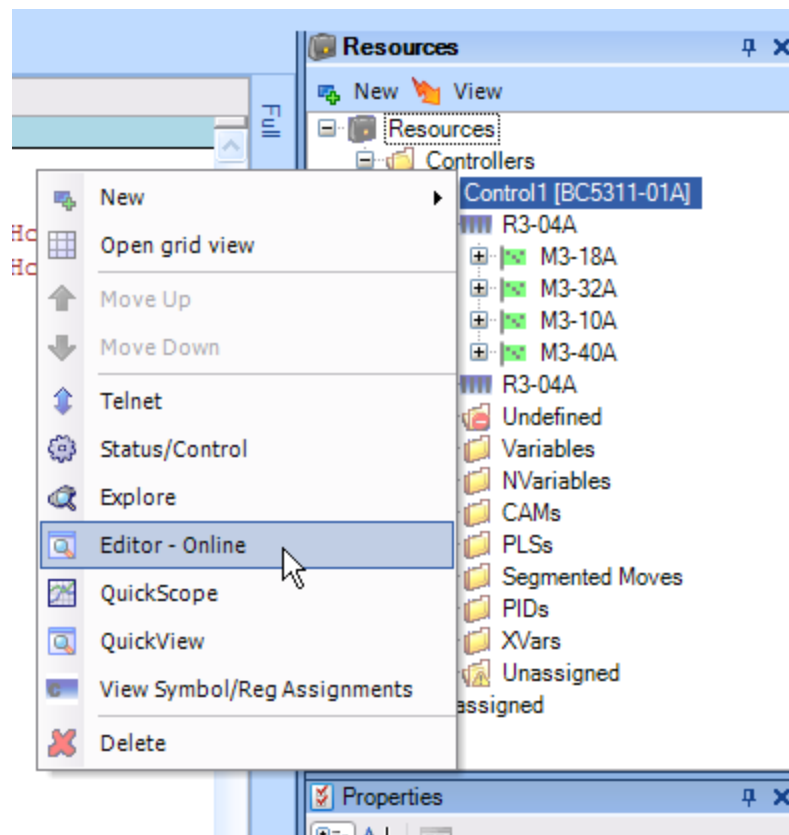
Resources
New View
Resources
Controllers
Control1 [BC5311-01A]
R3-04A
M3-18A
M3-32A
M3-10A
M3-40A
R3-04A
Undefined
Variables
NVariables
CAMs
PLSs
Segmented Moves
PIDs
XVars
Unassigned
assigned

Full

Ho
Ho

New
Open grid view
Move Up
Move Down
Telnet
Status/Control
Explore
Editor - Online
QuickScope
QuickView
View Symbol/Reg Assignments
Delete

Properties